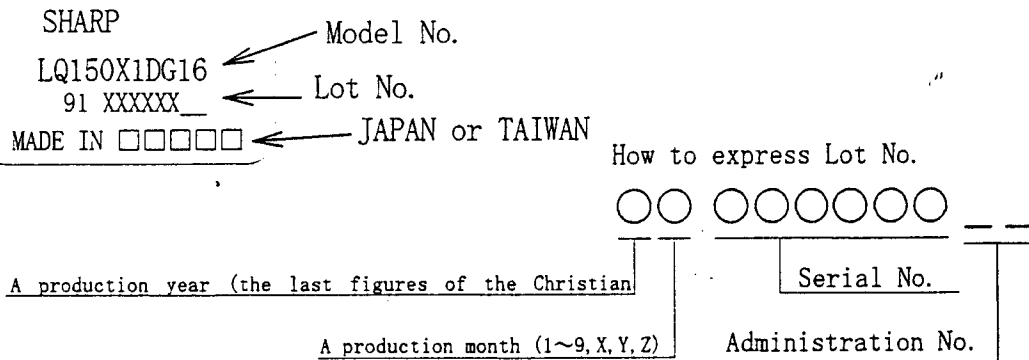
SHARP
LQ150X1DG16
91 XXXXXX__
MADE IN □□□□□

Model No.

Lot No.

JAPAN or TAIWAN

How to express Lot No.

○○ ○○○○○○ _ _

A production year (the last figures of the Christian

Serial No.

A production month (1~9, X, Y, Z)

Administration No.